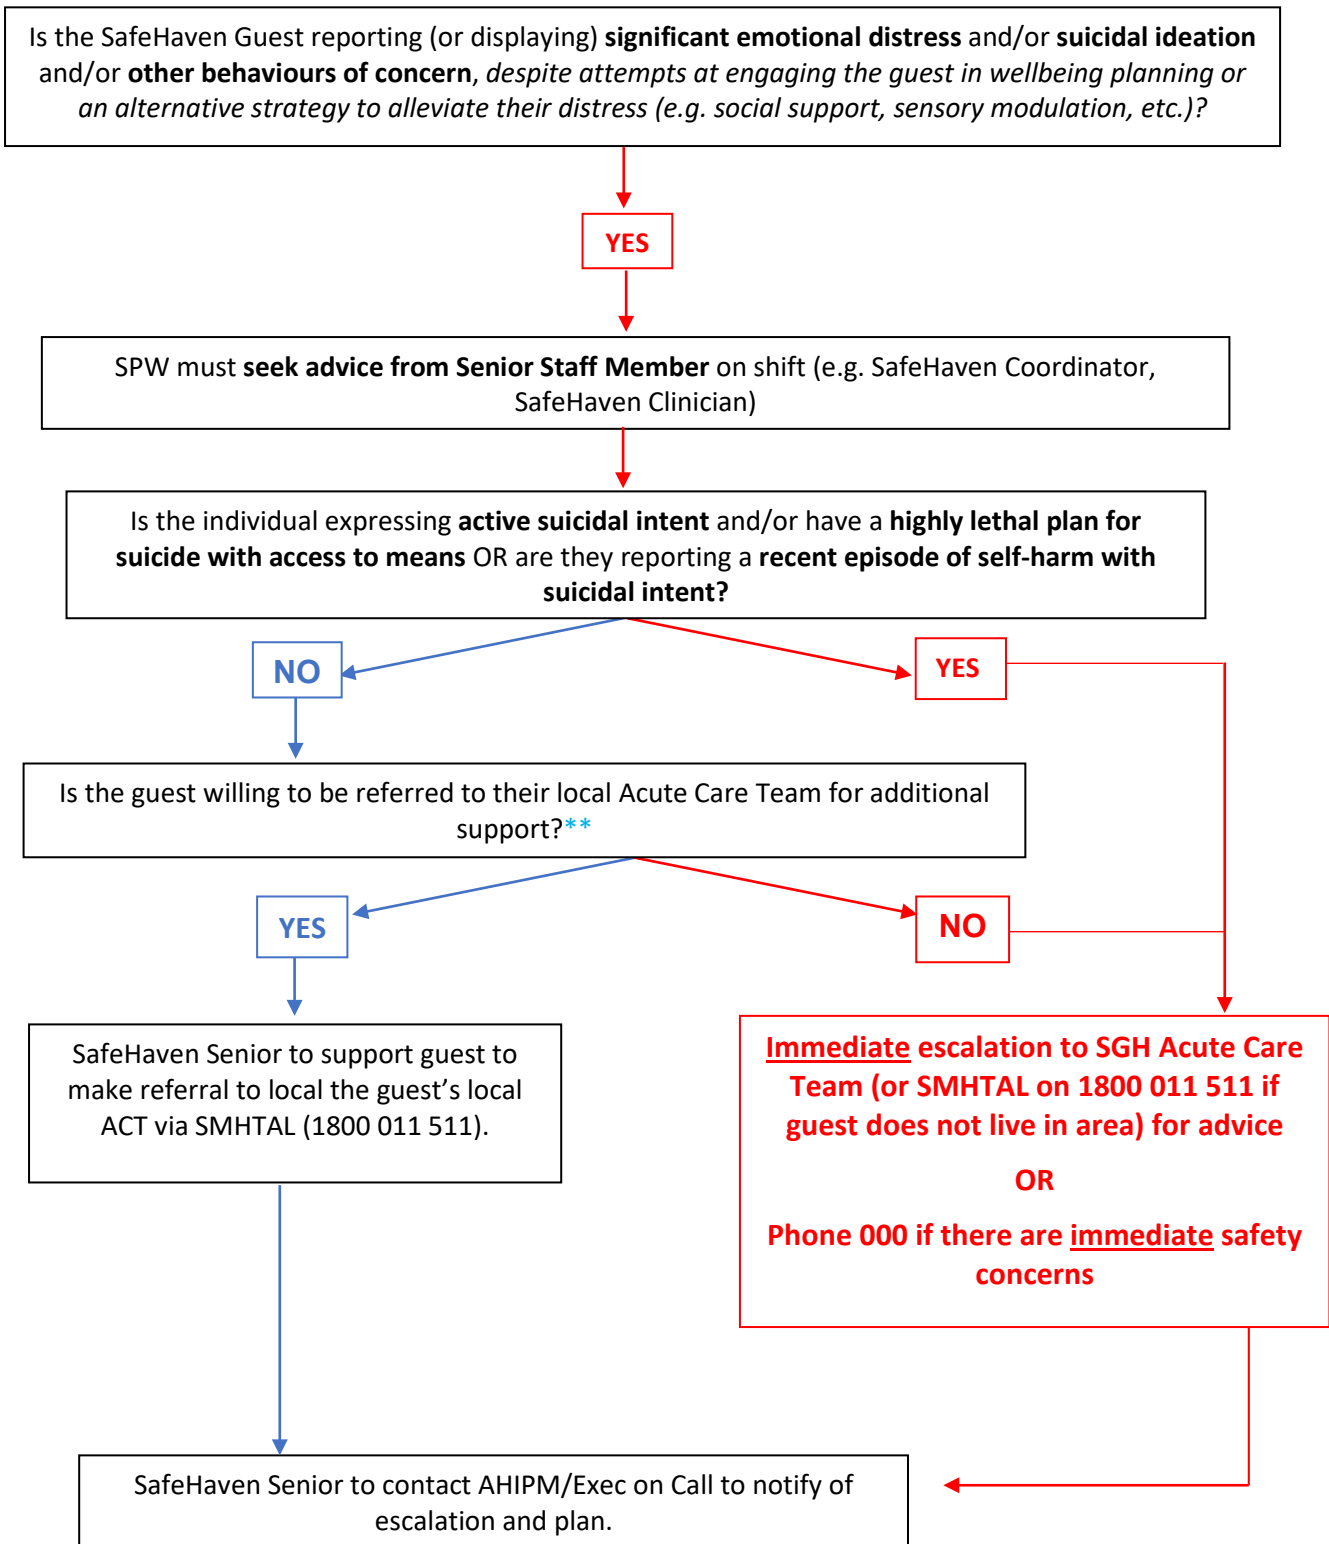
Is the SafeHaven Guest reporting (or displaying) significant emotional distress and/or suicidal ideation and/or other behaviours of concern, despite attempts at engaging the guest in wellbeing planning or an alternative strategy to alleviate their distress (e.g. social support, sensory modulation, etc.)?

YES

SPW must seek advice from Senior Staff Member on shift (e.g. SafeHaven Coordinator, SafeHaven Clinician)

Is the individual expressing active suicidal intent and/or have a highly lethal plan for suicide with access to means OR are they reporting a recent episode of self-harm with suicidal intent?

NO

YES

Is the guest willing to be referred to their local Acute Care Team for additional support?**

YES

NO

SafeHaven Senior to support guest to make referral to local the guest's local ACT via SMHTAL (1800 011 511).

Immediate escalation to SGH Acute Care Team (or SMHTAL on 1800 011 511 if guest does not live in area) for advice

OR

Phone 000 if there are immediate safety concerns

SafeHaven Senior to contact AHIPM/Exec on Call to notify of escalation and plan.